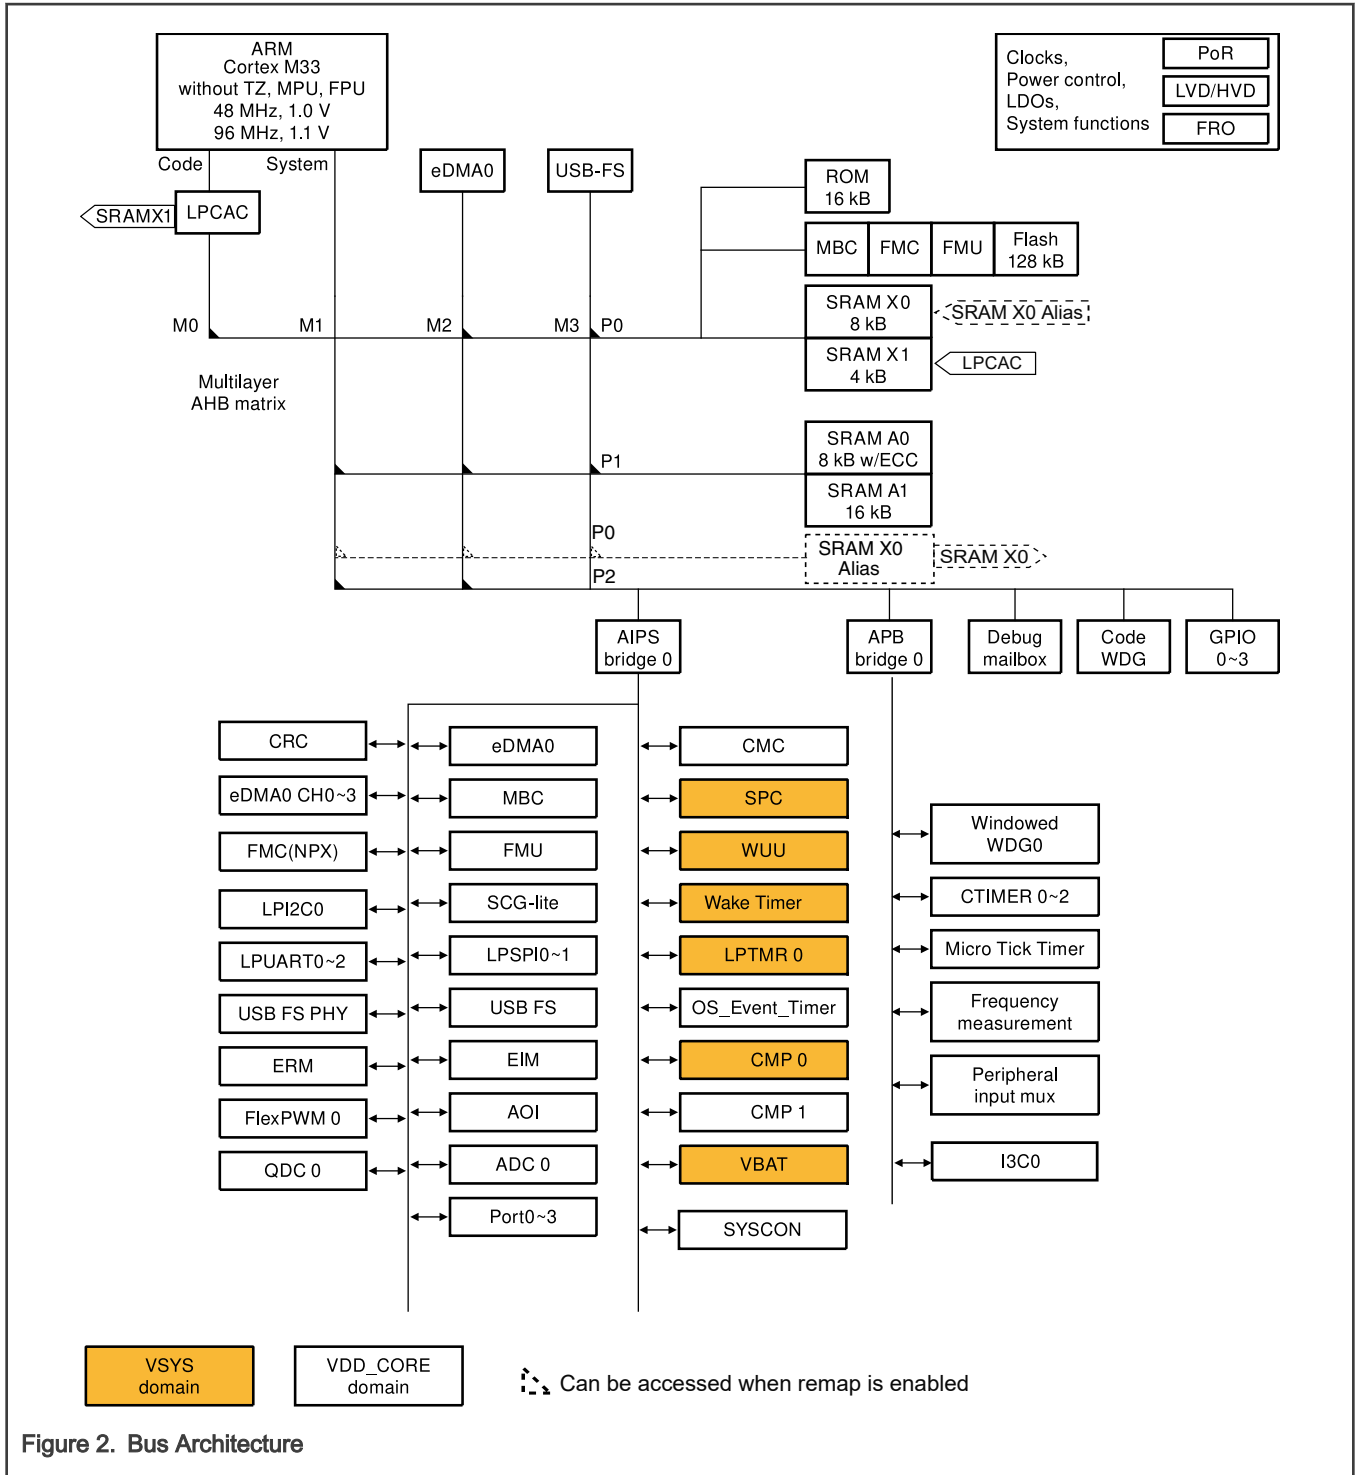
ARM
Cortex M33
without TZ, MPU, FPU
48 MHz, 1.0 V
96 MHz, 1.1 V

Clocks,
Power control,
LDOs,
System functions

PoR
LVD/HVD
FRO

Code
System
SRAMX1
LPCAC
eDMA0
USB-FS
ROM
16 kB
MBC
FMC
FMU
Flash
128 kB
SRAM X0
8 kB
SRAM X0 Alias
SRAM X1
4 kB
LPCAC
M0
M1
M2
M3
P0
Multilayer
AHB matrix
SRAM A0
8 kB w/ECC
P1
SRAM A1
16 kB
P0
SRAM X0
Alias
SRAM X0
P2

AIPS
bridge 0
APB
bridge 0
Debug
mailbox
Code
WDG
GPIO
0~3

CRC
eDMA0 CH0~3
FMC(NPX)
LPI2C0
LPUART0~2
USB FS PHY
ERM
FlexPWM 0
QDC 0

eDMA0
MBC
FMU
SCG-lite
LPSPI0~1
USB FS
EIM
AOI
ADC 0
Port0~3

CMC
SPC
WUU
Wake Timer
LPTMR 0
OS_Event_Timer
CMP 0
CMP 1
VBAT
SYSCON

Windowed
WDG0
CTIMER 0~2
Micro Tick Timer
Frequency
measurement
Peripheral
input mux
I3C0

VSYS
domain
VDD_CORE
domain
Can be accessed when remap is enabled

Figure 2. Bus Architecture